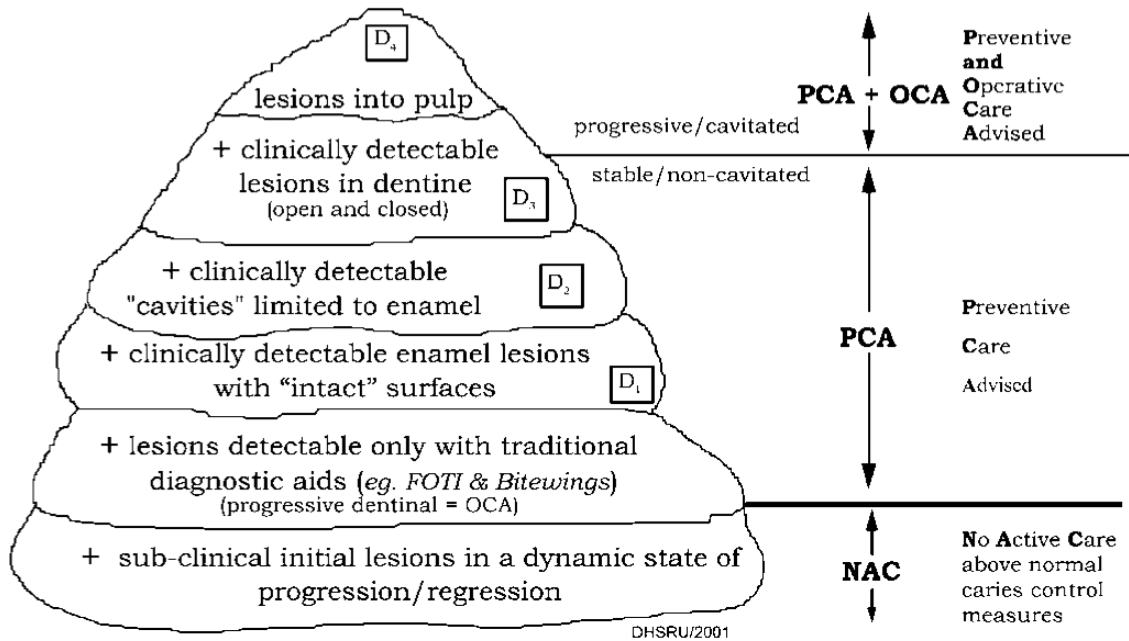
$D_4$

lesions into pulp

+ clinically detectable lesions in dentine (open and closed)

$D_3$

+ clinically detectable "cavities" limited to enamel

$D_2$

+ clinically detectable enamel lesions with “intact” surfaces

$D_1$

+ lesions detectable only with traditional diagnostic aids (eg. FOTI & Bitewings) (progressive dentinal = OCA)

+ sub-clinical initial lesions in a dynamic state of progression/regression

DHSRU/2001

progressive/cavitated

stable/non-cavitated

PCA + OCA

Preventive and Operative Care Advised

PCA

Preventive Care Advised

NAC

No Active Care above normal caries control measures